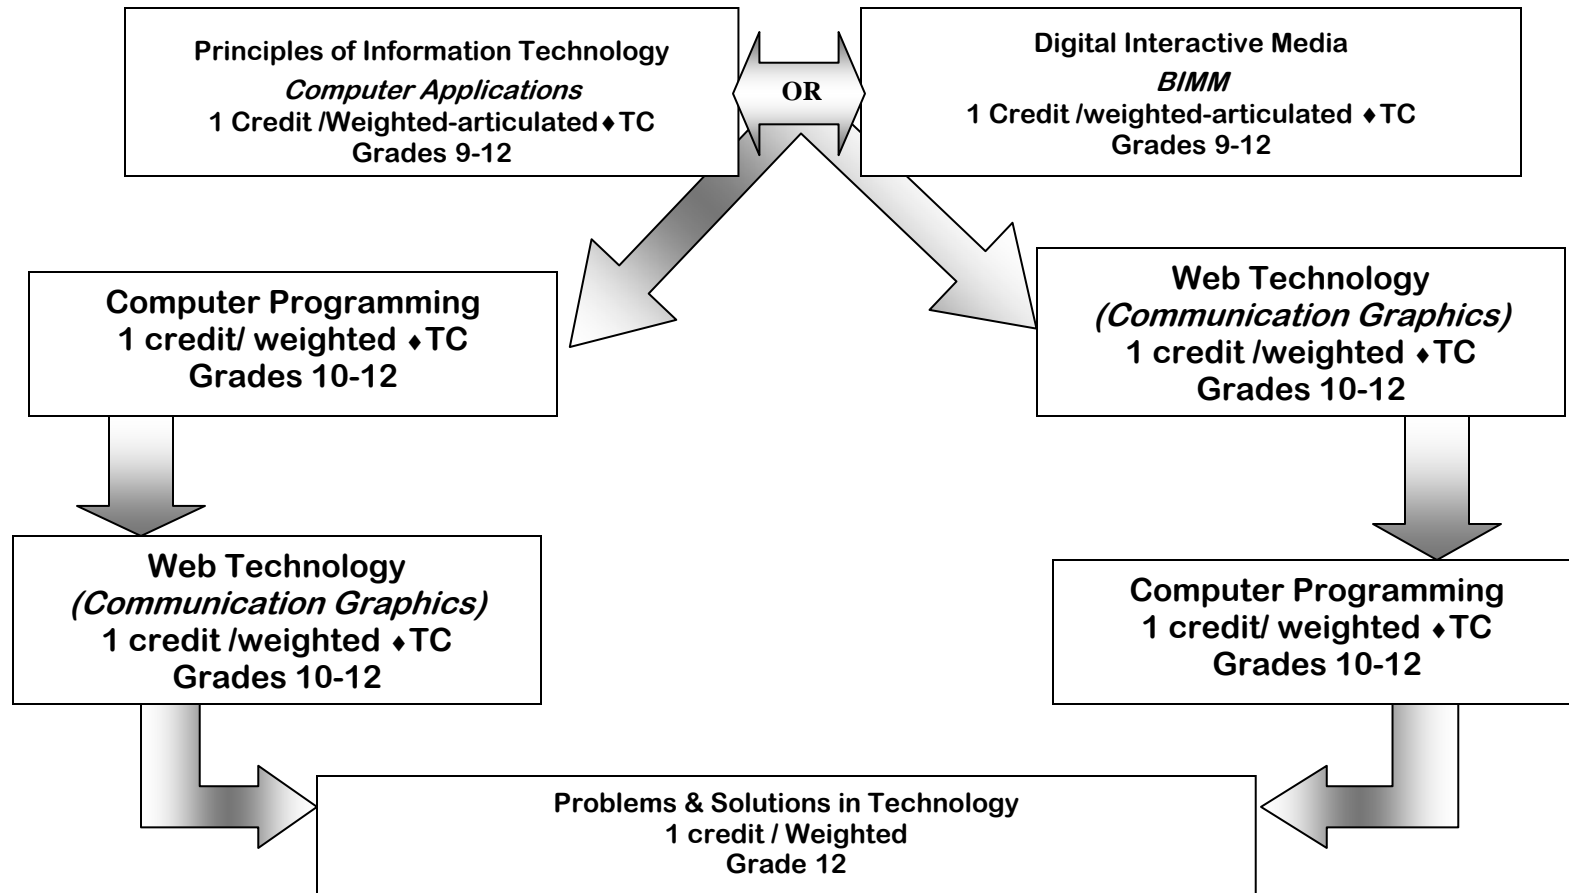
Principles of Information Technology
*Computer Applications*
1 Credit /Weighted-articulated ♦TC
Grades 9-12

OR

Digital Interactive Media
*BIMM*
1 Credit /weighted-articulated ♦TC
Grades 9-12

Computer Programming
1 credit/ weighted ♦TC
Grades 10-12

Web Technology
*(Communication Graphics)*
1 credit /weighted ♦TC
Grades 10-12

Web Technology
*(Communication Graphics)*
1 credit /weighted ♦TC
Grades 10-12

Computer Programming
1 credit/ weighted ♦TC
Grades 10-12

Problems & Solutions in Technology
1 credit / Weighted
Grade 12